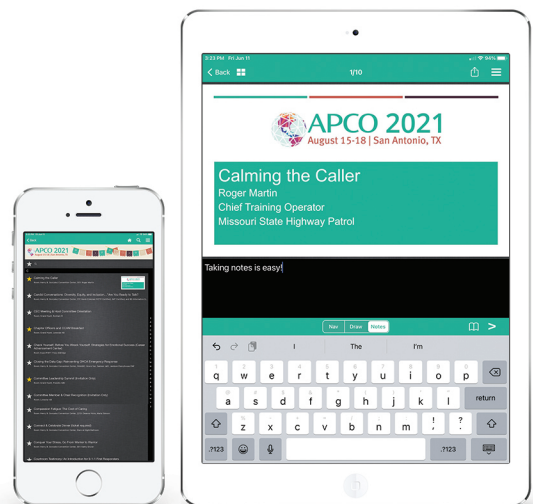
5:23 PM Fri Jun 11

96%

Back

1/10

APCO 2021

August 15-18 | San Antonio, TX

Calming the Caller
Roger Martin
Chief Training Operator
Missouri State Highway Patrol

Taking notes is easy!

Nav Draw Notes

I The I'm

q w e r t y u i o p
a s d f g h j k l return
z x c v b n m ! ?
.?123 .?123

APCO 2021

Calming the Caller

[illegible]